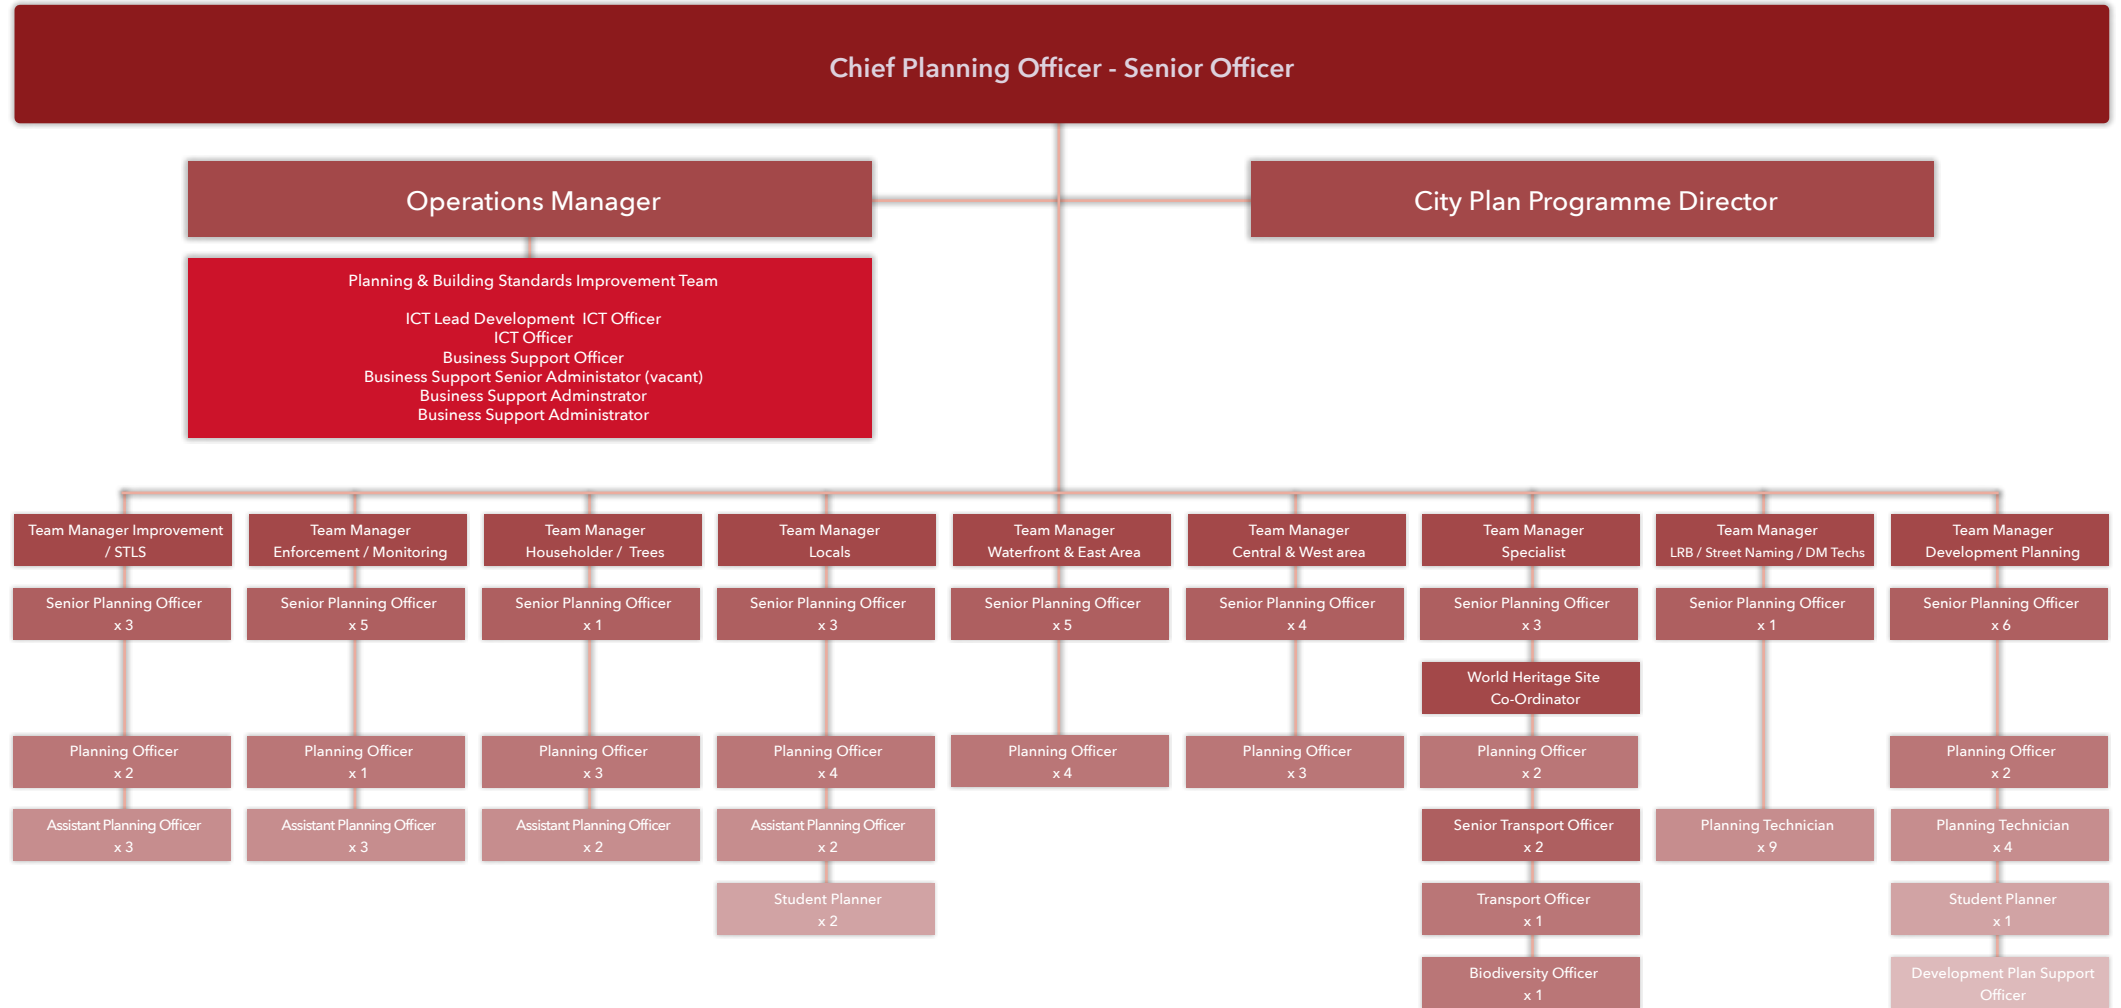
Chief Planning Officer - Senior Officer

Operations Manager

City Plan Programme Director

Planning & Building Standards Improvement Team

ICT Lead Development ICT Officer
ICT Officer
Business Support Officer
Business Support Senior Administator (vacant)
Business Support Adminstrator
Business Support Administrator

Team Manager Improvement / STLS

Senior Planning Officer x 3

Planning Officer x 2

Assistant Planning Officer x 3

Team Manager Enforcement / Monitoring

Senior Planning Officer x 5

Planning Officer x 1

Assistant Planning Officer x 3

Team Manager Householder / Trees

Senior Planning Officer x 1

Planning Officer x 3

Assistant Planning Officer x 2

Team Manager Locals

Senior Planning Officer x 3

Planning Officer x 4

Assistant Planning Officer x 2

Student Planner x 2

Team Manager Waterfront & East Area

Senior Planning Officer x 5

Planning Officer x 4

Team Manager Central & West area

Senior Planning Officer x 4

Planning Officer x 3

Team Manager Specialist

Senior Planning Officer x 3

World Heritage Site Co-Ordinator

Planning Officer x 2

Senior Transport Officer x 2

Transport Officer x 1

Biodiversity Officer x 1

Team Manager LRB / Street Naming / DM Techs

Senior Planning Officer x 1

Planning Technician x 9

Team Manager Development Planning

Senior Planning Officer x 6

Planning Officer x 2

Planning Technician x 4

Student Planner x 1

Development Plan Support Officer